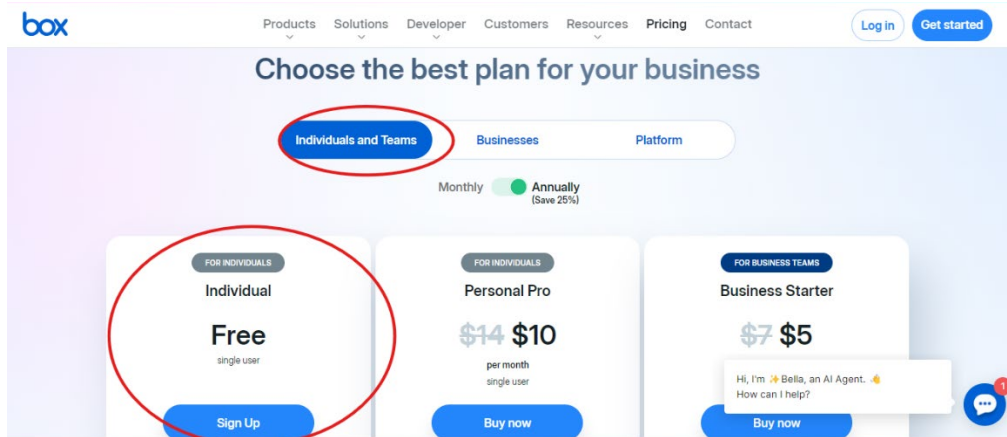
box

Products Solutions Developer Customers Resources Pricing Contact

Log in Get started

Choose the best plan for your business

Individuals and Teams Businesses Platform

Monthly Annually (Save 25%)

FOR INDIVIDUALS
Individual
Free
single user
Sign Up

FOR INDIVIDUALS
Personal Pro
~~$14~~ $10
per month
single user
Buy now

FOR BUSINESS TEAMS
Business Starter
~~$7~~ $5
Buy now

Hi, I'm ✨ Bella, an AI Agent. 👋
How can I help?

1